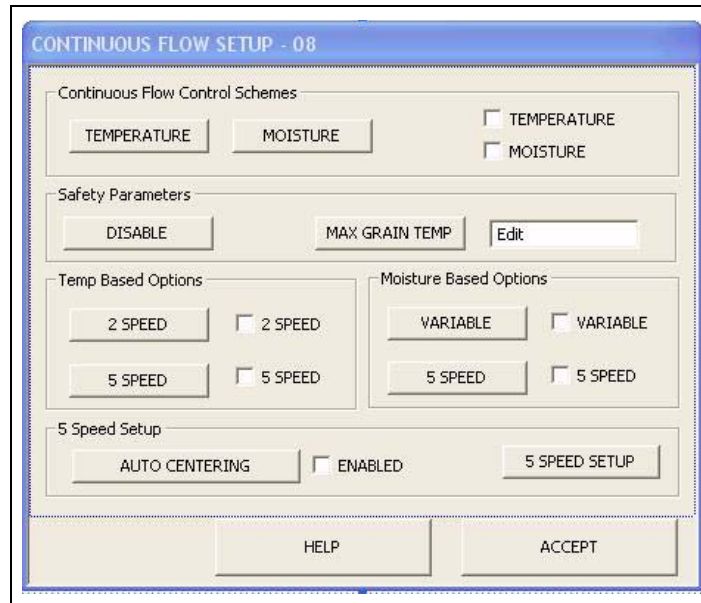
CONTINUOUS FLOW SETUP - 08

Continuous Flow Control Schemes

TEMPERATURE

MOISTURE

TEMPERATURE

MOISTURE

Safety Parameters

DISABLE

MAX GRAIN TEMP

Edit

Temp Based Options

2 SPEED

2 SPEED

5 SPEED

5 SPEED

Moisture Based Options

VARIABLE

VARIABLE

5 SPEED

5 SPEED

5 Speed Setup

AUTO CENTERING

ENABLED

5 SPEED SETUP

HELP

ACCEPT